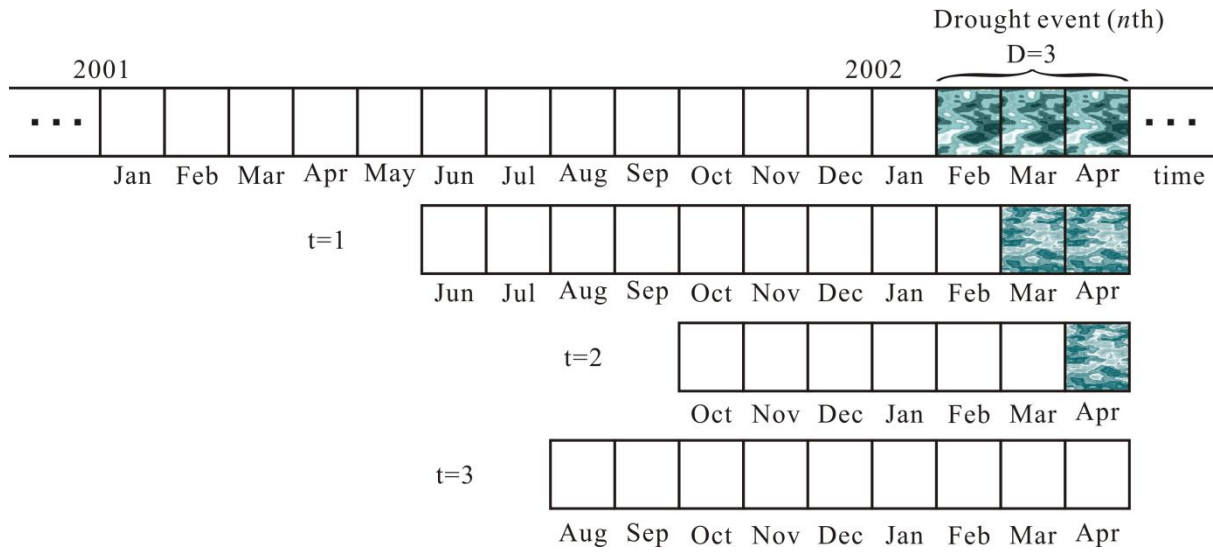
Drought event (*n*th)
D=3

2001 2002

...

...

Jan Feb Mar Apr May Jun Jul Aug Sep Oct Nov Dec Jan Feb Mar Apr time

t=1

Jun Jul Aug Sep Oct Nov Dec Jan Feb Mar Apr

t=2

Oct Nov Dec Jan Feb Mar Apr

t=3

Aug Sep Oct Nov Dec Jan Feb Mar Apr